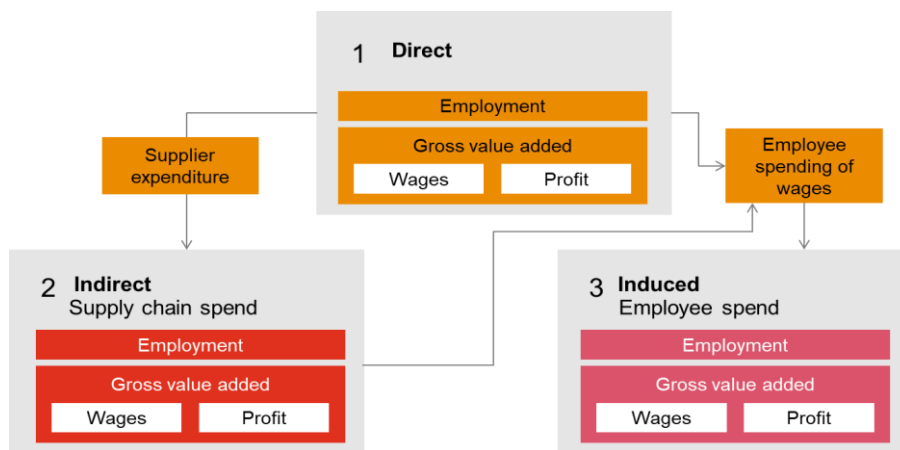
1 Direct

Employment

Gross value added

Wages

Profit

Supplier expenditure

Employee spending of wages

2 Indirect
Supply chain spend

Employment

Gross value added

Wages

Profit

3 Induced
Employee spend

Employment

Gross value added

Wages

Profit